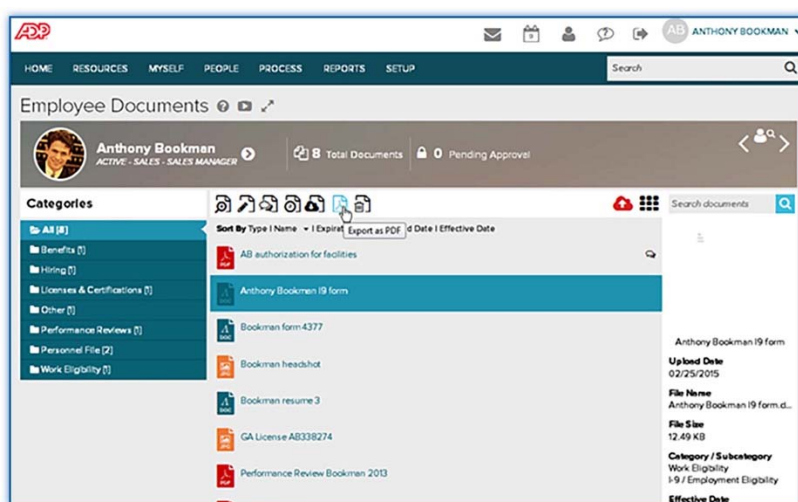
ADP

AB ANTHONY BOOKMAN

HOME RESOURCES MYSELF PEOPLE PROCESS REPORTS SETUP

Search

Employee Documents

Anthony Bookman
ACTIVE - SALES - SALES MANAGER

8 Total Documents

0 Pending Approval

Categories

All [8]
Benefits [1]
Hiring [1]
Licenses & Certifications [1]
Other [1]
Performance Reviews [1]
Personnel File [2]
Work Eligibility [1]

Export as PDF

Sort By Type | Name | Expirat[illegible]d Date | Effective Date

AB authorization for facilities

Anthony Bookmen I9 form

Bookman form 4377

Bookman headshot

Bookman resume 3

GA License AB338274

Performance Review Bookman 2013

Search documents

Anthony Bookman I9 form

Upload Date
02/25/2015

File Name
Anthony Bookman I9 form.d...

File Size
12.49 KB

Category / Subcategory
Work Eligibility
I-9 / Employment Eligibility

Effective Date